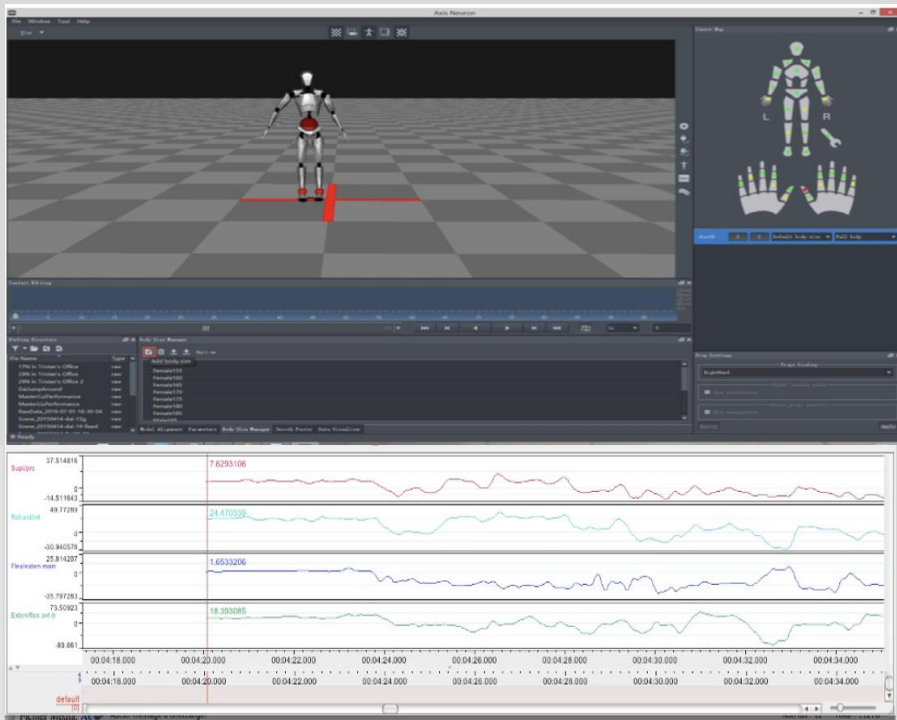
Axis Neuron

File Window Tool Help

Sensor Map

L R

Content Editing

Working Directory

File Name Type

TPR in Tristan's Office raw
ZERO in Tristan's Office raw
ZERO in Tristan's Office 2 raw
DailsimpAround raw
MasterCalPerformance raw
MasterCalPerformance raw
RawData_2014-07-01-16-35-08 raw
Scene_20150414-dai-11g raw
Scene_20150414-dai-19-Reed raw

Ready

Body Size Manager

Add body size

Female155
Female160
Female165
Female170
Female175
Female180
Female185

Model Alignment Parameters Body Size Manager Search Posture Data Visualizer

Prop Settings

Apply

Supi/pro
37.514816
0
-14.511643
7.6293106

Rot.ext/int
49.77289
0
-30.940578
24.470539

Flex/exten main
25.814287
0
-35.797283
1.6533206

Exten/flex ant b
73.50923
0
-89.661
18.393085

00:04:18.000 00:04:20.000 00:04:22.000 00:04:24.000 00:04:26.000 00:04:28.000 00:04:30.000 00:04:32.000 00:04:34.000

00:04:18.000 00:04:20.000 00:04:22.000 00:04:24.000 00:04:26.000 00:04:28.000 00:04:30.000 00:04:32.000 00:04:34.000

default